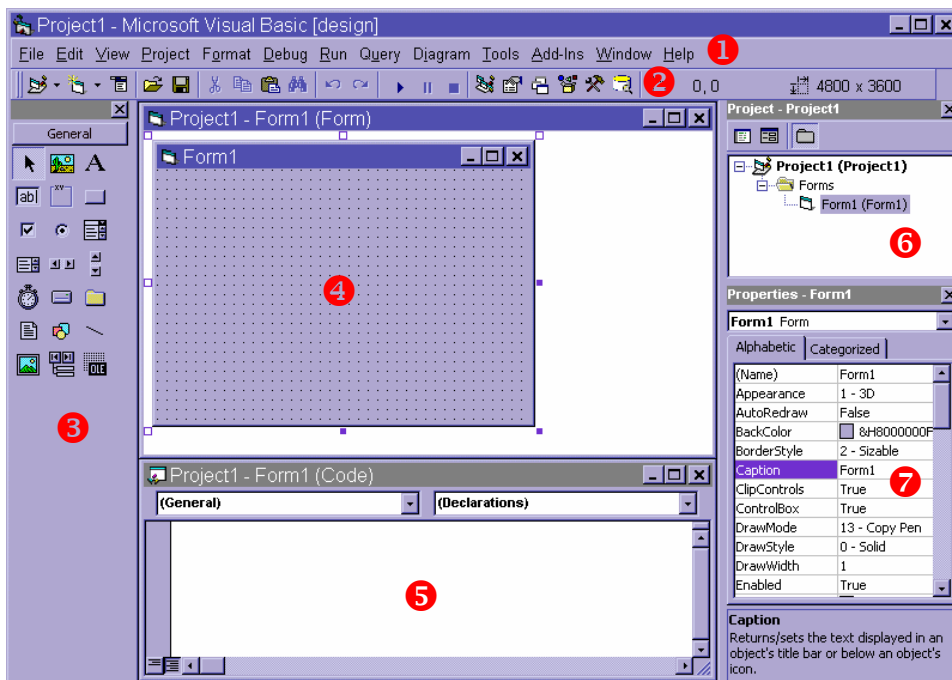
Project1 - Microsoft Visual Basic [design]

File Edit View Project Format Debug Run Query Diagram Tools Add-Ins Window Help 1

2 0, 0 4800 x 3600

General

3

Project1 - Form1 (Form)

Form1

4

Project1 - Form1 (Code)

(General)

(Declarations)

5

Project - Project1

Project1 (Project1)
Forms
Form1 (Form1)

6

Properties - Form1

Form1 Form

Alphabetic Categorized

| | |
|---|---|
| (Name) | Form1 |
| Appearance | 1 - 3D |
| AutoRedraw | False |
| BackColor | &H8000000F |
| BorderStyle | 2 - Sizable |
| Caption | Form1 |
| ClipControls | True |
| ControlBox | True |
| DrawMode | 13 - Copy Pen |
| DrawStyle | 0 - Solid |
| DrawWidth | 1 |
| Enabled | True |

7

Caption
Returns/sets the text displayed in an object's title bar or below an object's icon.